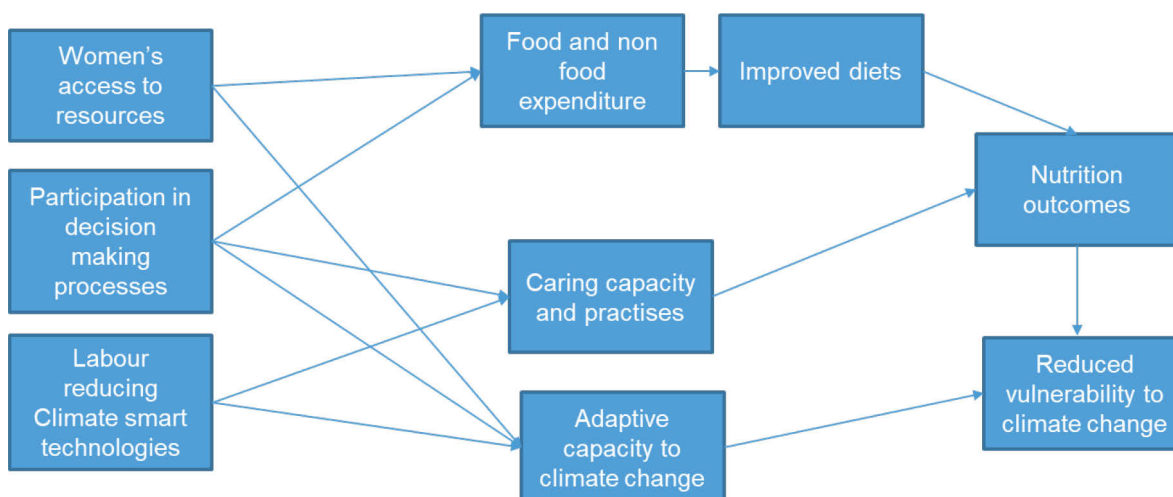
Women's access to resources

Participation in decision making processes

Labour reducing Climate smart technologies

Food and non food expenditure

Improved diets

Caring capacity and practises

Adaptive capacity to climate change

Nutrition outcomes

Reduced vulnerability to climate change